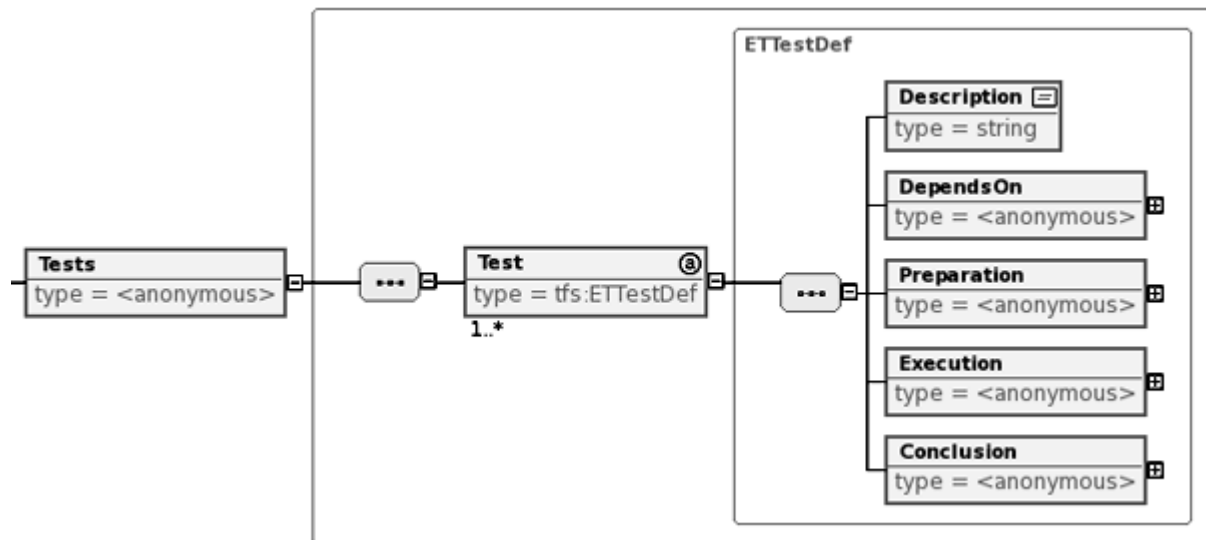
Tests
type = <anonymous>

Test
type = tfs:ETTestDef
1..*

ETTestDef

Description
type = string

DependsOn
type = <anonymous>

Preparation
type = <anonymous>

Execution
type = <anonymous>

Conclusion
type = <anonymous>